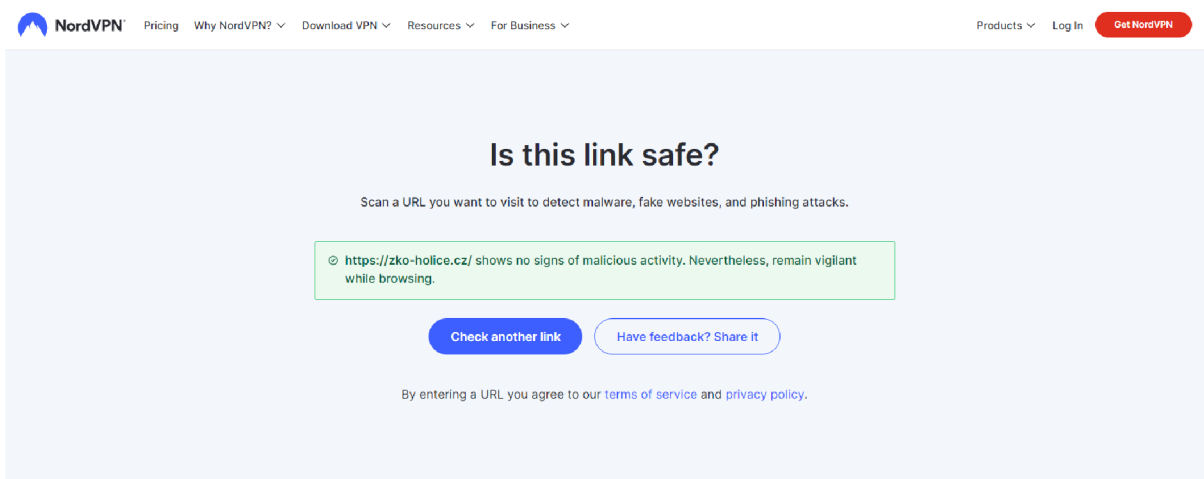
NordVPN® Pricing Why NordVPN? Download VPN Resources For Business Products Log In Get NordVPN

Is this link safe?

Scan a URL you want to visit to detect malware, fake websites, and phishing attacks.

https://zko-holice.cz/ shows no signs of malicious activity. Nevertheless, remain vigilant while browsing.

Check another link Have feedback? Share it

By entering a URL you agree to our terms of service and privacy policy.